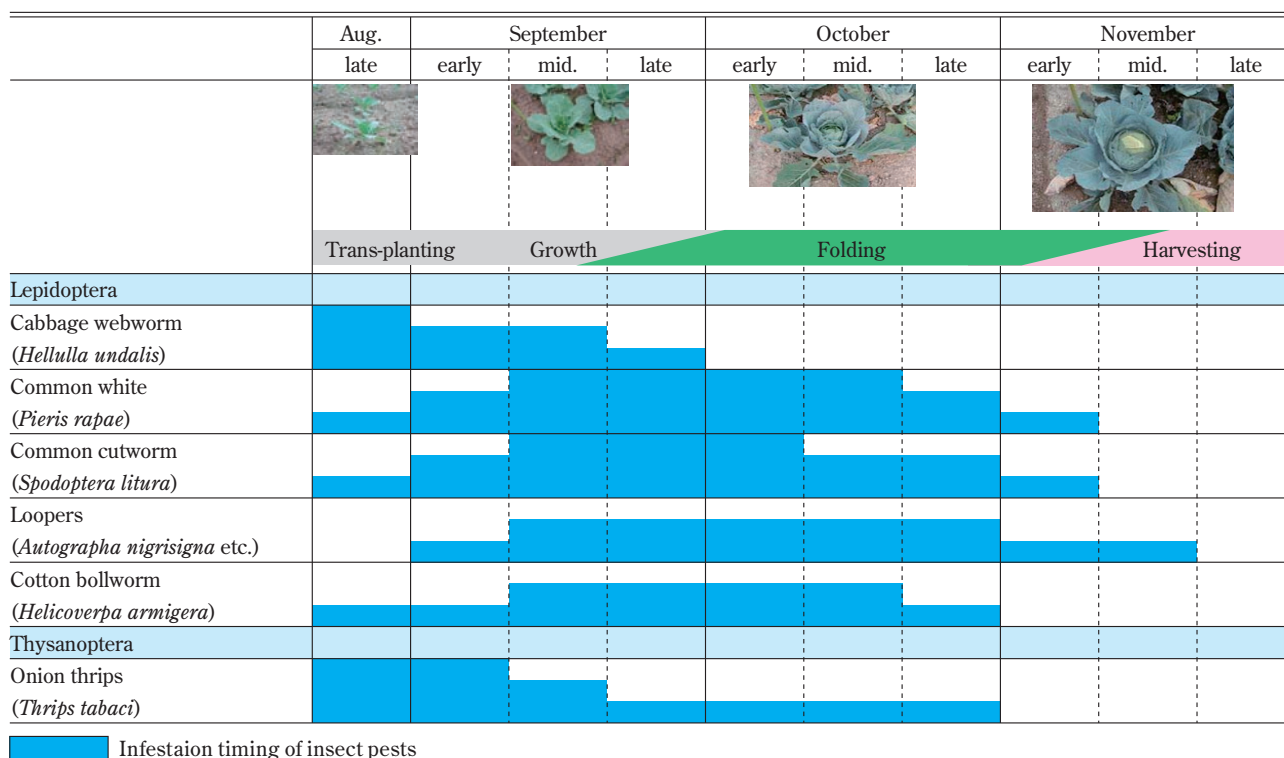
| | Aug. | September | | | October | | | November | | |
|---|---|---|---|---|---|---|---|---|---|---|
| | late | early | mid. | late | early | mid. | late | early | mid. | late |
| | Trans-planting | | Growth | | | Folding | | | Harvesting | |
| Lepidoptera | | | | | | | | | | |
| Cabbage webworm (*Hellulla undalis*) | | | | | | | | | | |
| Common white (*Pieris rapae*) | | | | | | | | | | |
| Common cutworm (*Spodoptera litura*) | | | | | | | | | | |
| Loopers (*Autographa nigrisigna* etc.) | | | | | | | | | | |
| Cotton bollworm (*Helicoverpa armigera*) | | | | | | | | | | |
| Thysanoptera | | | | | | | | | | |
| Onion thrips (*Thrips tabaci*) | | | | | | | | | | |

Infestaion timing of insect pests